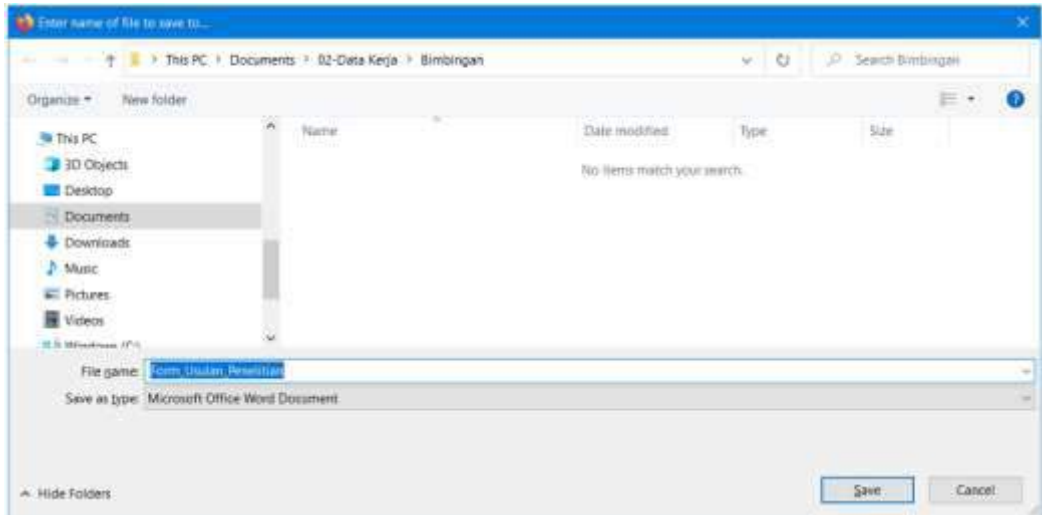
Enter name of file to save to...

This PC > Documents > 02-Data Kerja > Bimbingan

Search Bimbingan

Organize ▾ New folder

This PC
3D Objects
Desktop
Documents
Downloads
Music
Pictures
Videos
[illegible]

| Name | Date modified | Type | Size |
|---|---|---|---|
| | No items match your search. | | |

File name: Form_Usulan_Penelitian

Save as type: Microsoft Office Word Document

^ Hide Folders

Save Cancel